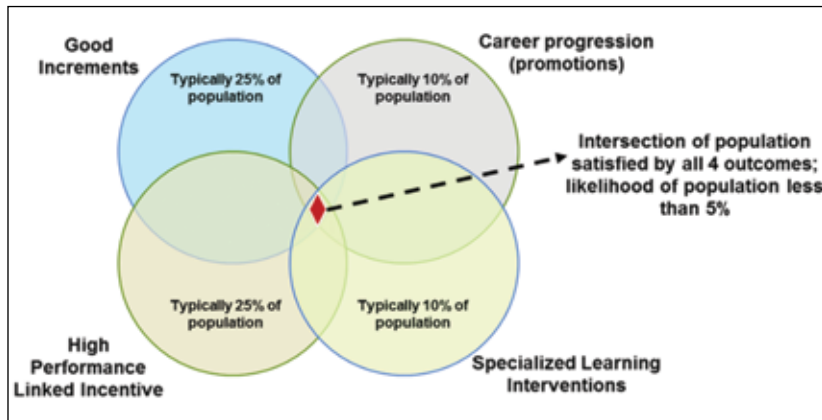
Good Increments

Typically 25% of population

Career progression (promotions)

Typically 10% of population

Intersection of population satisfied by all 4 outcomes; likelihood of population less than 5%

Typically 25% of population

Typically 10% of population

High Performance Linked Incentive

Specialized Learning Interventions